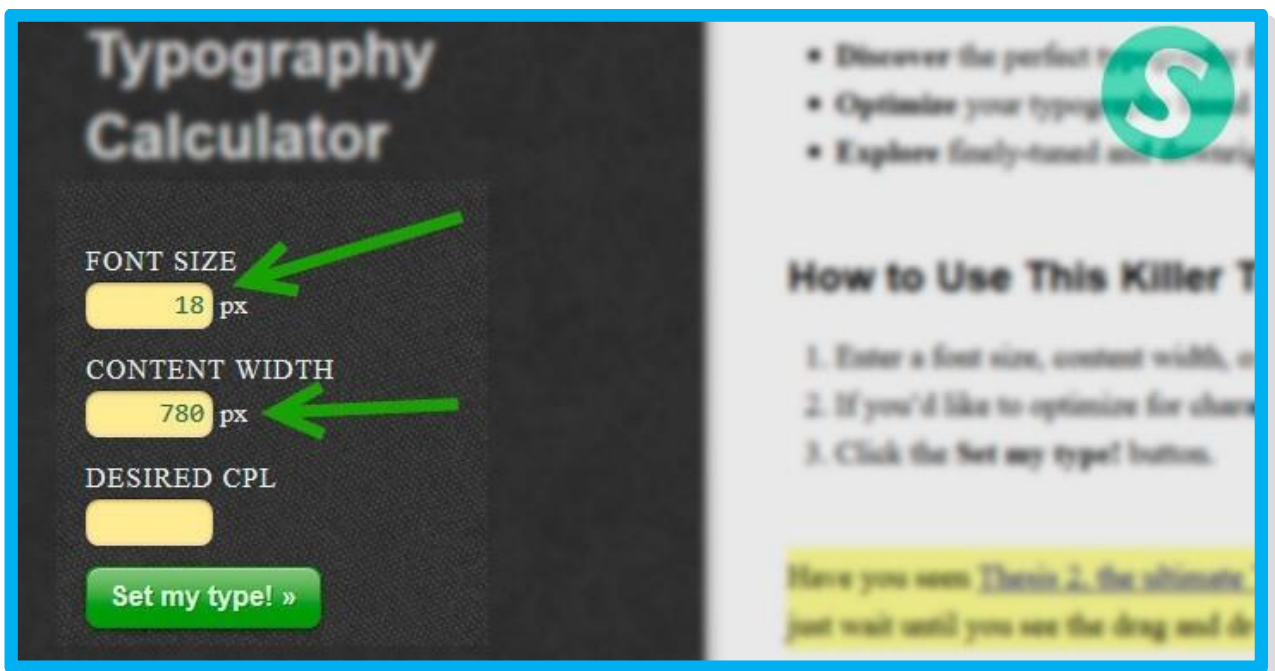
Typography Calculator

FONT SIZE
18 px

CONTENT WIDTH
780 px

DESIRED CPL

Set my type! »

• Discover the perfect ty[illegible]
• Optimize your typogr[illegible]
• Explore finely-tuned and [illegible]

How to Use This Killer T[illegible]

1. Enter a font size, content width, o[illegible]
2. If you'd like to optimize for chara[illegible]
3. Click the Set my type! button.

Have you seen Thesis 2, the ultimate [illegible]
just wait until you see the drag and dr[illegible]